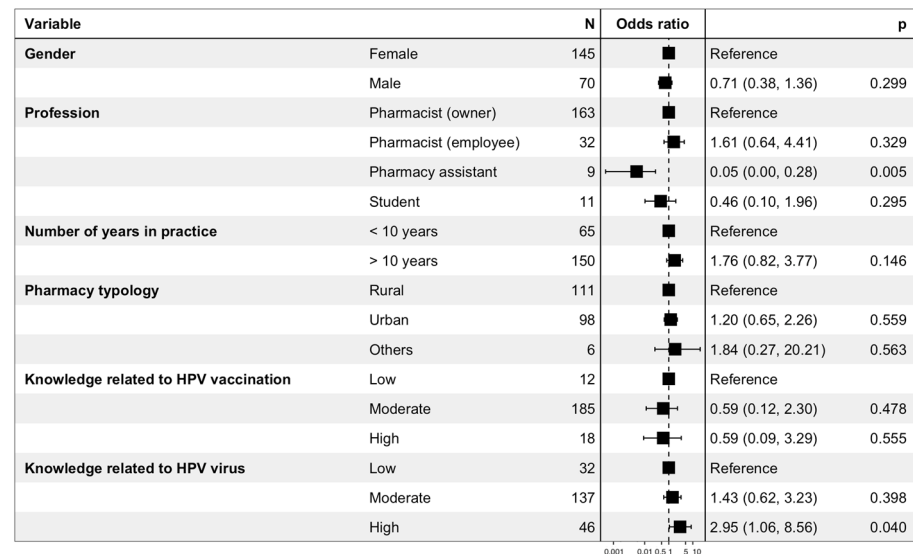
| Variable | | N | Odds ratio | | p |
|---|---|---|---|---|---|
| Gender | Female | 145 | | Reference | |
| | Male | 70 | | 0.71 (0.38, 1.36) | 0.299 |
| Profession | Pharmacist (owner) | 163 | | Reference | |
| | Pharmacist (employee) | 32 | | 1.61 (0.64, 4.41) | 0.329 |
| | Pharmacy assistant | 9 | | 0.05 (0.00, 0.28) | 0.005 |
| | Student | 11 | | 0.46 (0.10, 1.96) | 0.295 |
| Number of years in practice | < 10 years | 65 | | Reference | |
| | > 10 years | 150 | | 1.76 (0.82, 3.77) | 0.146 |
| Pharmacy typology | Rural | 111 | | Reference | |
| | Urban | 98 | | 1.20 (0.65, 2.26) | 0.559 |
| | Others | 6 | | 1.84 (0.27, 20.21) | 0.563 |
| Knowledge related to HPV vaccination | Low | 12 | | Reference | |
| | Moderate | 185 | | 0.59 (0.12, 2.30) | 0.478 |
| | High | 18 | | 0.59 (0.09, 3.29) | 0.555 |
| Knowledge related to HPV virus | Low | 32 | | Reference | |
| | Moderate | 137 | | 1.43 (0.62, 3.23) | 0.398 |
| | High | 46 | | 2.95 (1.06, 8.56) | 0.040 |

0.001 0.01 0.5 1 5 10